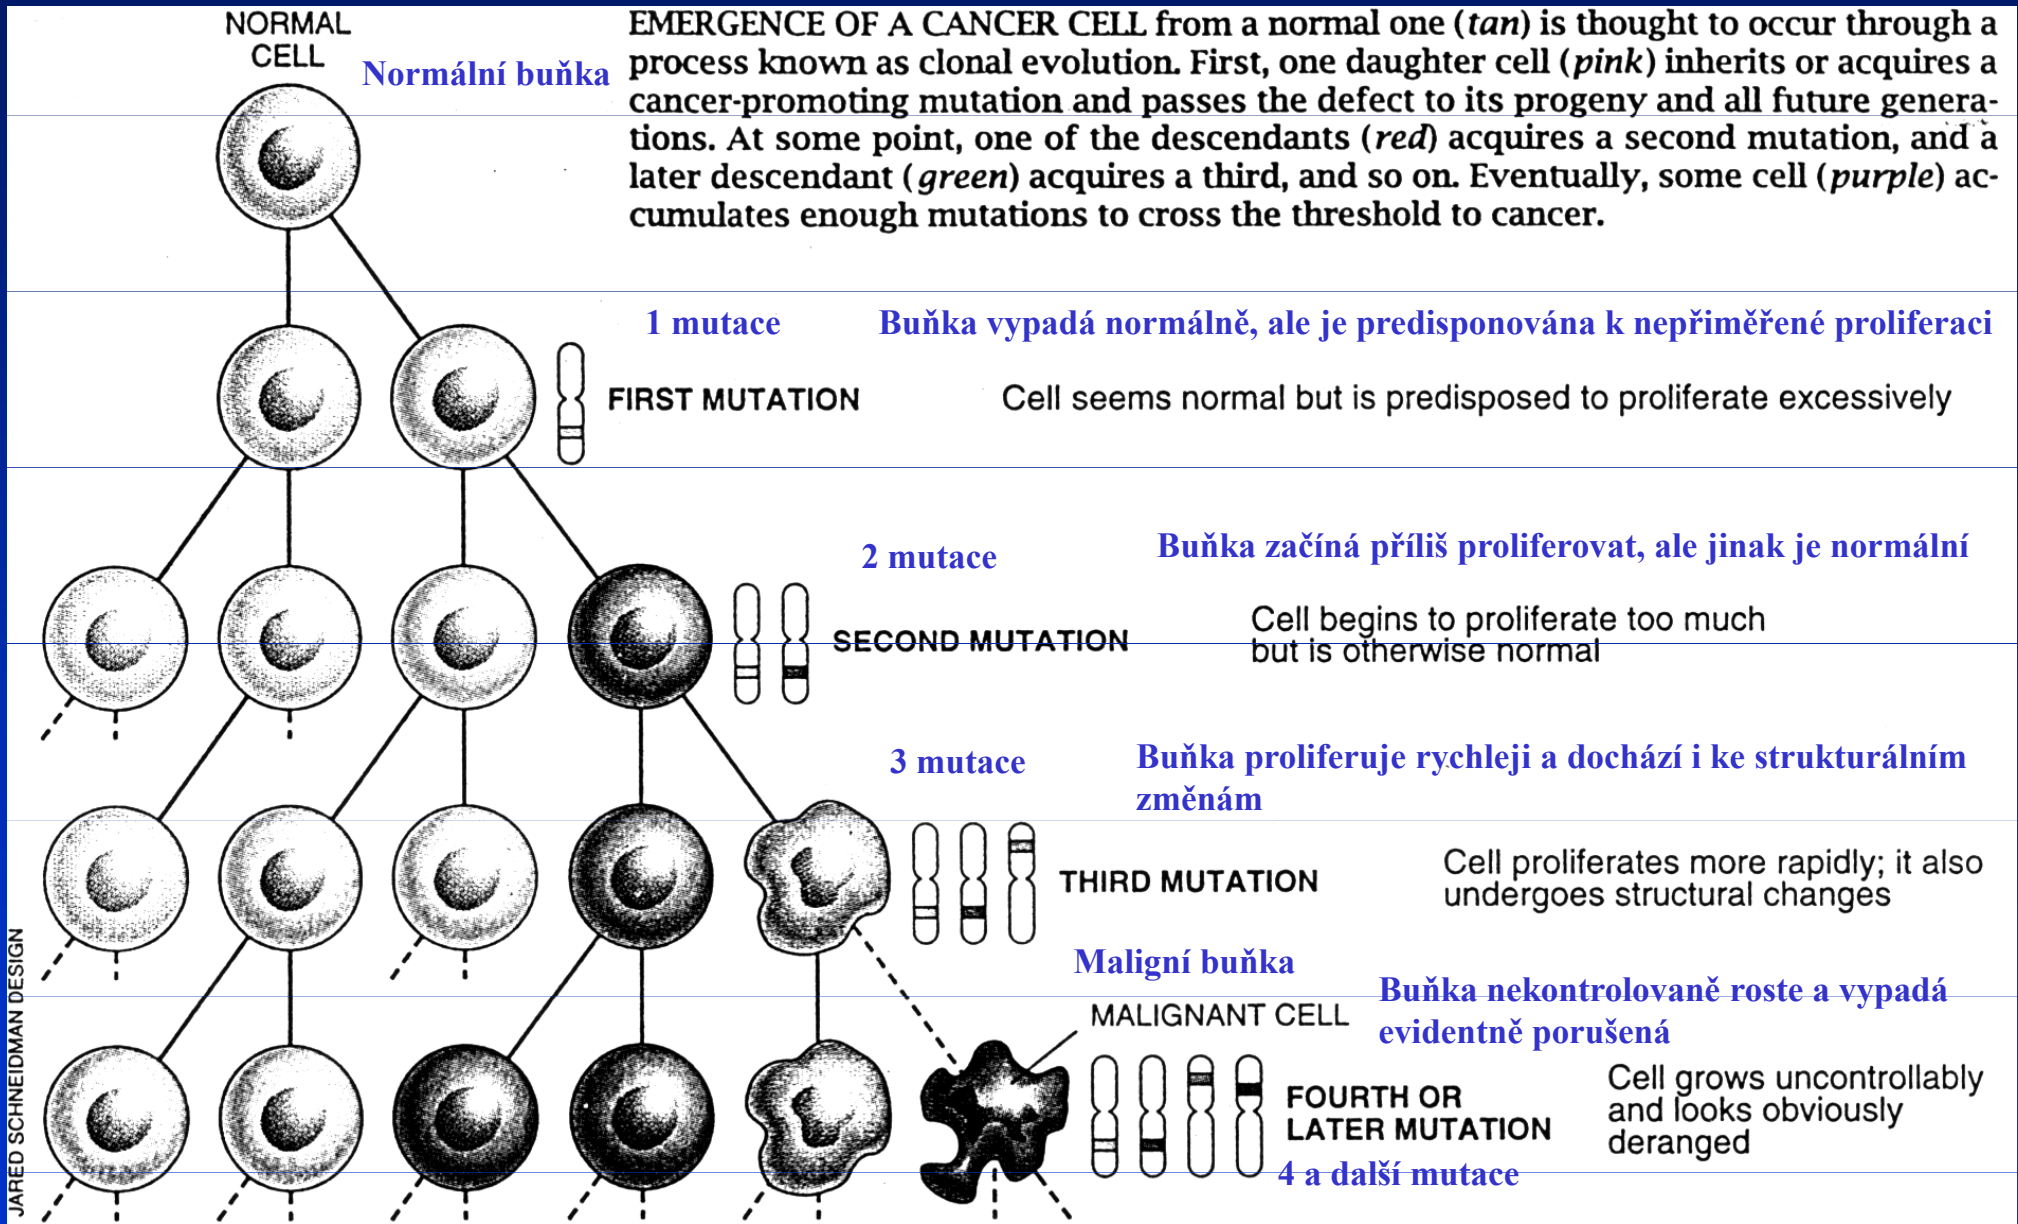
NORMAL CELL

Normální buňka

EMERGENCE OF A CANCER CELL from a normal one (*tan*) is thought to occur through a process known as clonal evolution. First, one daughter cell (*pink*) inherits or acquires a cancer-promoting mutation and passes the defect to its progeny and all future generations. At some point, one of the descendants (*red*) acquires a second mutation, and a later descendant (*green*) acquires a third, and so on. Eventually, some cell (*purple*) accumulates enough mutations to cross the threshold to cancer.

1 mutace

Buňka vypadá normálně, ale je predisponována k nepřiměřené proliferaci

FIRST MUTATION

Cell seems normal but is predisposed to proliferate excessively

2 mutace

Buňka začíná příliš proliferovat, ale jinak je normální

SECOND MUTATION

Cell begins to proliferate too much but is otherwise normal

3 mutace

Buňka proliferuje rychleji a dochází i ke strukturálním změnám

THIRD MUTATION

Cell proliferates more rapidly; it also undergoes structural changes

Maligní buňka

Buňka nekontrolovaně roste a vypadá evidentně porušená

MALIGNANT CELL

FOURTH OR LATER MUTATION

Cell grows uncontrollably and looks obviously deranged

4 a další mutace

JARED SCHNEIDMAN DESIGN